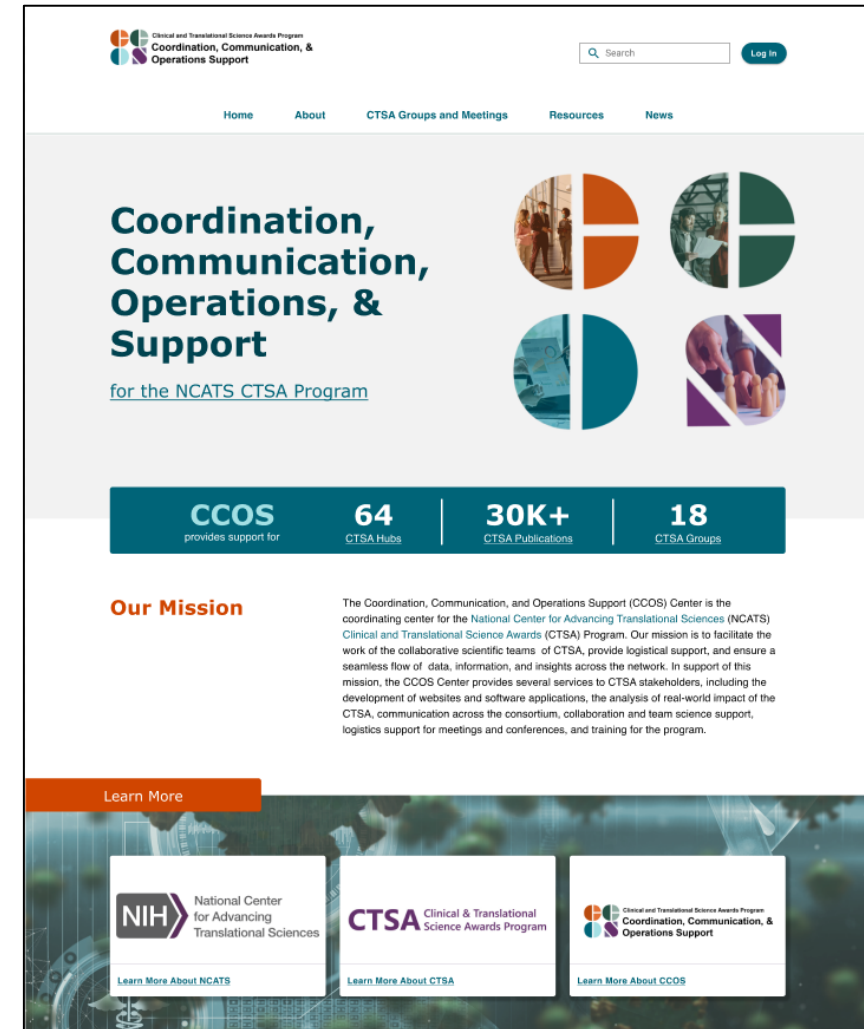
Clinical and Translational Science Awards Program
Coordination, Communication, & Operations Support

Search

Log In

Home About CTSA Groups and Meetings Resources News

Coordination, Communication, Operations, & Support

for the NCATS CTSA Program

CCOS
provides support for

64
CTSA Hubs

30K+
CTSA Publications

18
CTSA Groups

Our Mission

The Coordination, Communication, and Operations Support (CCOS) Center is the coordinating center for the National Center for Advancing Translational Sciences (NCATS) Clinical and Translational Science Awards (CTSA) Program. Our mission is to facilitate the work of the collaborative scientific teams of CTSA, provide logistical support, and ensure a seamless flow of data, information, and insights across the network. In support of this mission, the CCOS Center provides several services to CTSA stakeholders, including the development of websites and software applications, the analysis of real-world impact of the CTSA, communication across the consortium, collaboration and team science support, logistics support for meetings and conferences, and training for the program.

Learn More

NIH National Center for Advancing Translational Sciences

Learn More About NCATS

CTSA Clinical & Translational Science Awards Program

Learn More About CTSA

Clinical and Translational Science Awards Program
Coordination, Communication, & Operations Support

Learn More About CCOS